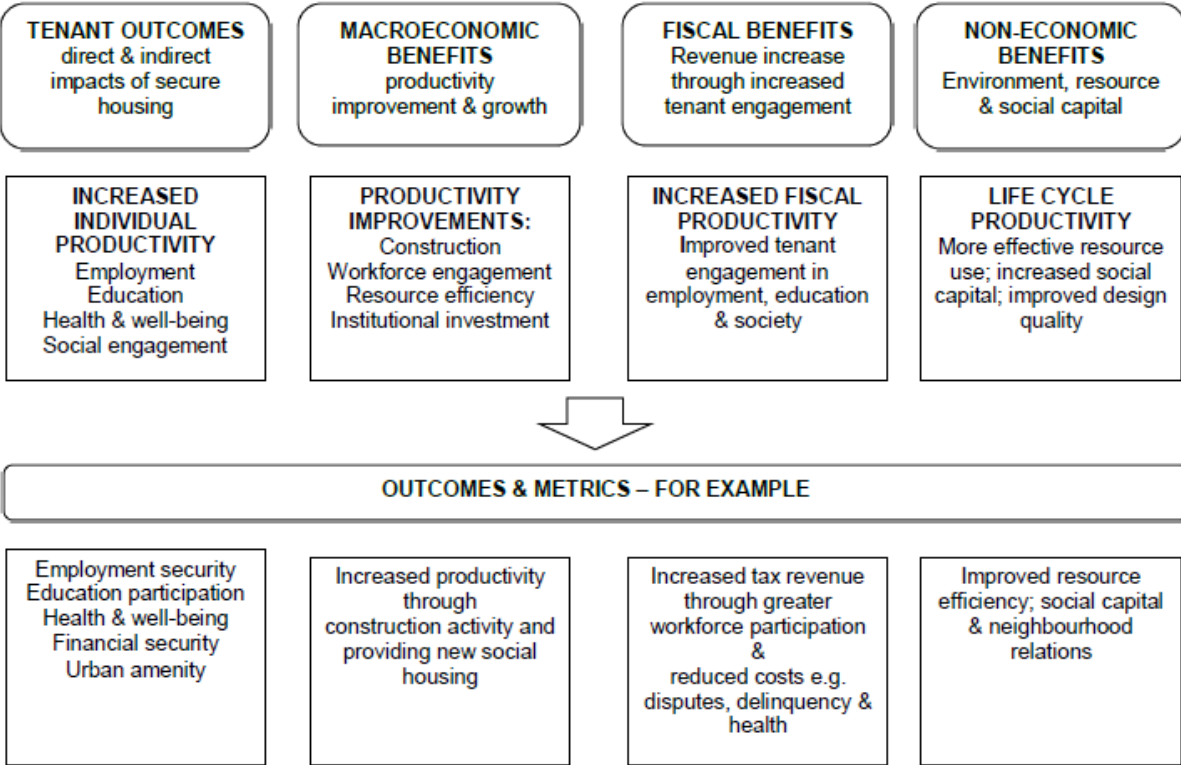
TENANT OUTCOMES
direct & indirect impacts of secure housing

MACROECONOMIC BENEFITS
productivity improvement & growth

FISCAL BENEFITS
Revenue increase through increased tenant engagement

NON-ECONOMIC BENEFITS
Environment, resource & social capital

INCREASED INDIVIDUAL PRODUCTIVITY
Employment
Education
Health & well-being
Social engagement

PRODUCTIVITY IMPROVEMENTS:
Construction
Workforce engagement
Resource efficiency
Institutional investment

INCREASED FISCAL PRODUCTIVITY
Improved tenant engagement in employment, education & society

LIFE CYCLE PRODUCTIVITY
More effective resource use; increased social capital; improved design quality

OUTCOMES & METRICS – FOR EXAMPLE

Employment security
Education participation
Health & well-being
Financial security
Urban amenity

Increased productivity through construction activity and providing new social housing

Increased tax revenue through greater workforce participation & reduced costs e.g. disputes, delinquency & health

Improved resource efficiency; social capital & neighbourhood relations